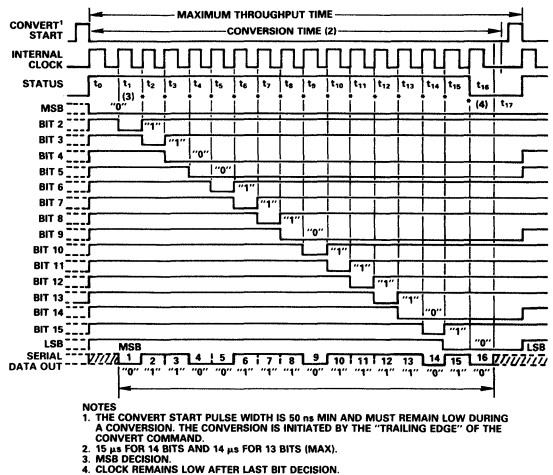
CONVERT¹ START

MAXIMUM THROUGHPUT TIME

CONVERSION TIME (2)

INTERNAL CLOCK

STATUS

$t_0$ $t_1$ $t_2$ $t_3$ $t_4$ $t_5$ $t_6$ $t_7$ $t_8$ $t_9$ $t_{10}$ $t_{11}$ $t_{12}$ $t_{13}$ $t_{14}$ $t_{15}$ $t_{16}$ $t_{17}$

(3)

(4)

MSB "0"

BIT 2 "1"

BIT 3 "1"

BIT 4 "0"

BIT 5 "0"

BIT 6 "1"

BIT 7 "1"

BIT 8 "1"

BIT 9 "0"

BIT 10 "1"

BIT 11 "1"

BIT 12 "1"

BIT 13 "1"

BIT 14 "0"

BIT 15 "1"

LSB "0"

SERIAL DATA OUT

MSB

1 2 3 4 5 6 7 8 9 10 11 12 13 14 15 16

"0" "1" "1" "0" "0" "1" "1" "1" "0" "1" "1" "1" "1" "0" "1" "0"

LSB

NOTES
1. THE CONVERT START PULSE WIDTH IS 50 ns MIN AND MUST REMAIN LOW DURING A CONVERSION. THE CONVERSION IS INITIATED BY THE "TRAILING EDGE" OF THE CONVERT COMMAND.
2. 15 μs FOR 14 BITS AND 14 μs FOR 13 BITS (MAX).
3. MSB DECISION.
4. CLOCK REMAINS LOW AFTER LAST BIT DECISION.